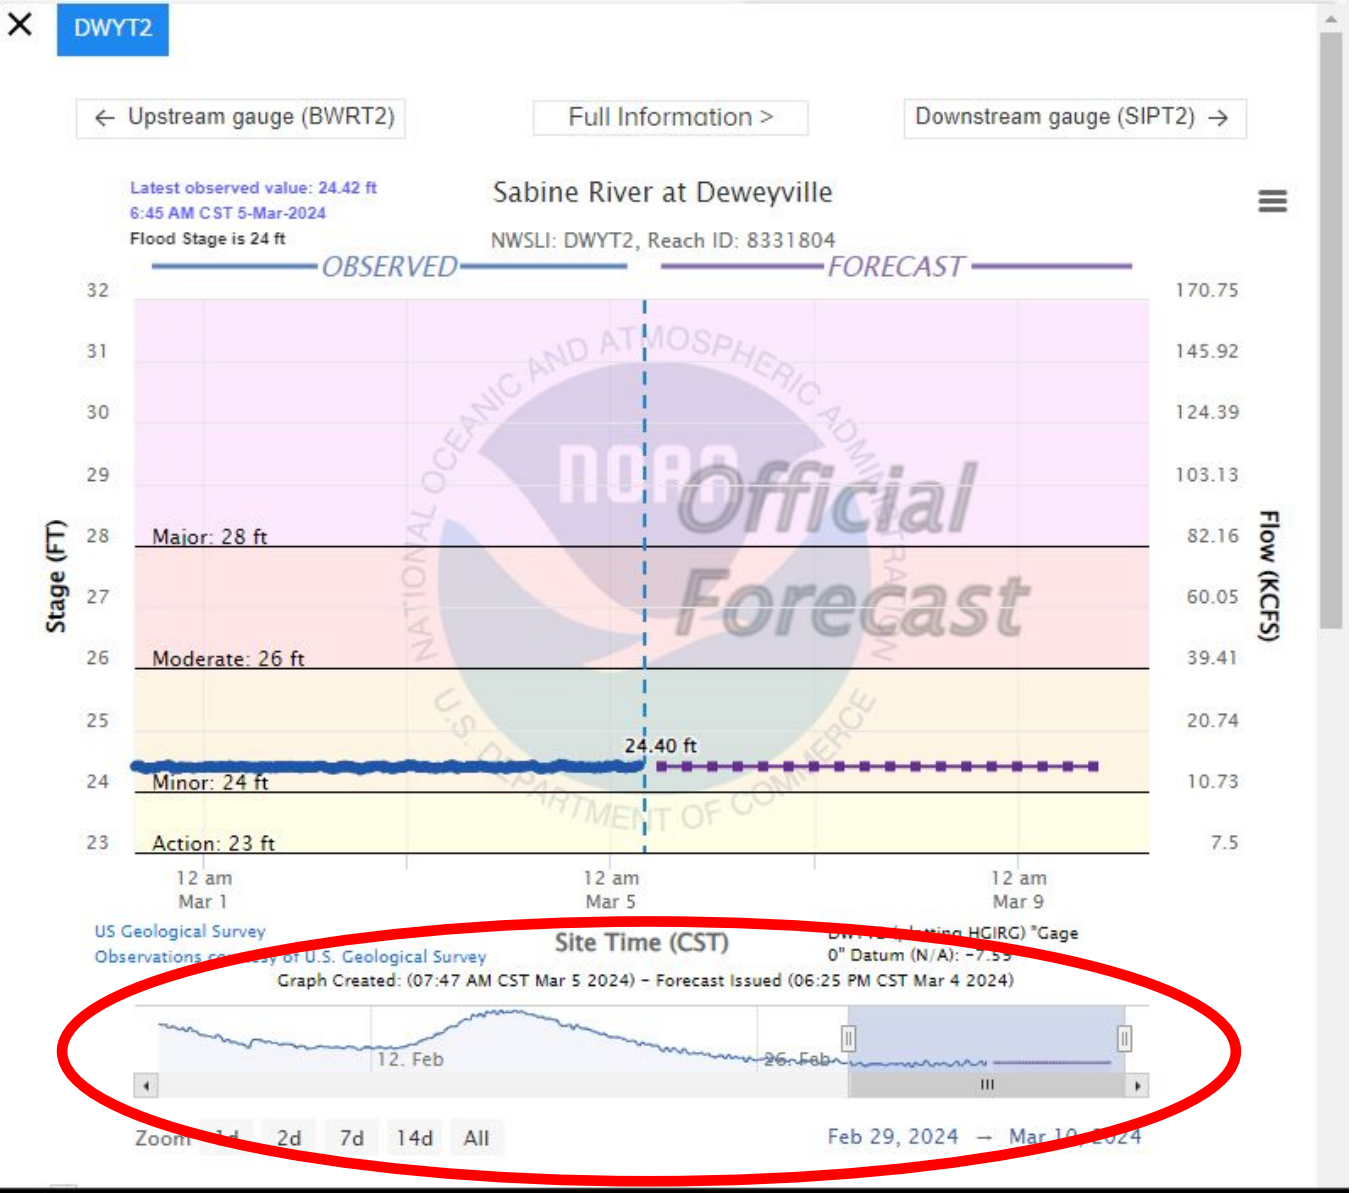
DWYT2

← Upstream gauge (BWRT2)

Full Information >

Downstream gauge (SIPT2) →

Latest observed value: 24.42 ft
6:45 AM CST 5-Mar-2024
Flood Stage is 24 ft

Sabine River at Deweyville

NWSLI: DWYT2, Reach ID: 8331804

OBSERVED

FORECAST

NATIONAL OCEANIC AND ATMOSPHERIC ADMINISTRATION
U.S. DEPARTMENT OF COMMERCE
NOAA
Official Forecast

Stage (FT)

| 32 | 31 | 30 | 29 | 28 | 27 | 26 | 25 | 24 | 23 |

Flow (KCFS)

| 170.75 | 145.92 | 124.39 | 103.13 | 82.16 | 60.05 | 39.41 | 20.74 | 10.73 | 7.5 |

Major: 28 ft
Moderate: 26 ft
Minor: 24 ft
Action: 23 ft

24.40 ft

12 am
Mar 1

12 am
Mar 5

12 am
Mar 9

US Geological Survey
Observations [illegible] of U.S. Geological Survey

Site Time (CST)

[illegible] HGIRG) "Gage 0" Datum (N/A): -7.5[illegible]

Graph Created: (07:47 AM CST Mar 5 2024) - Forecast Issued (06:25 PM CST Mar 4 2024)

12. Feb
26. Feb

Zoom 1d 2d 7d 14d All

Feb 29, 2024 → Mar 10, 2024